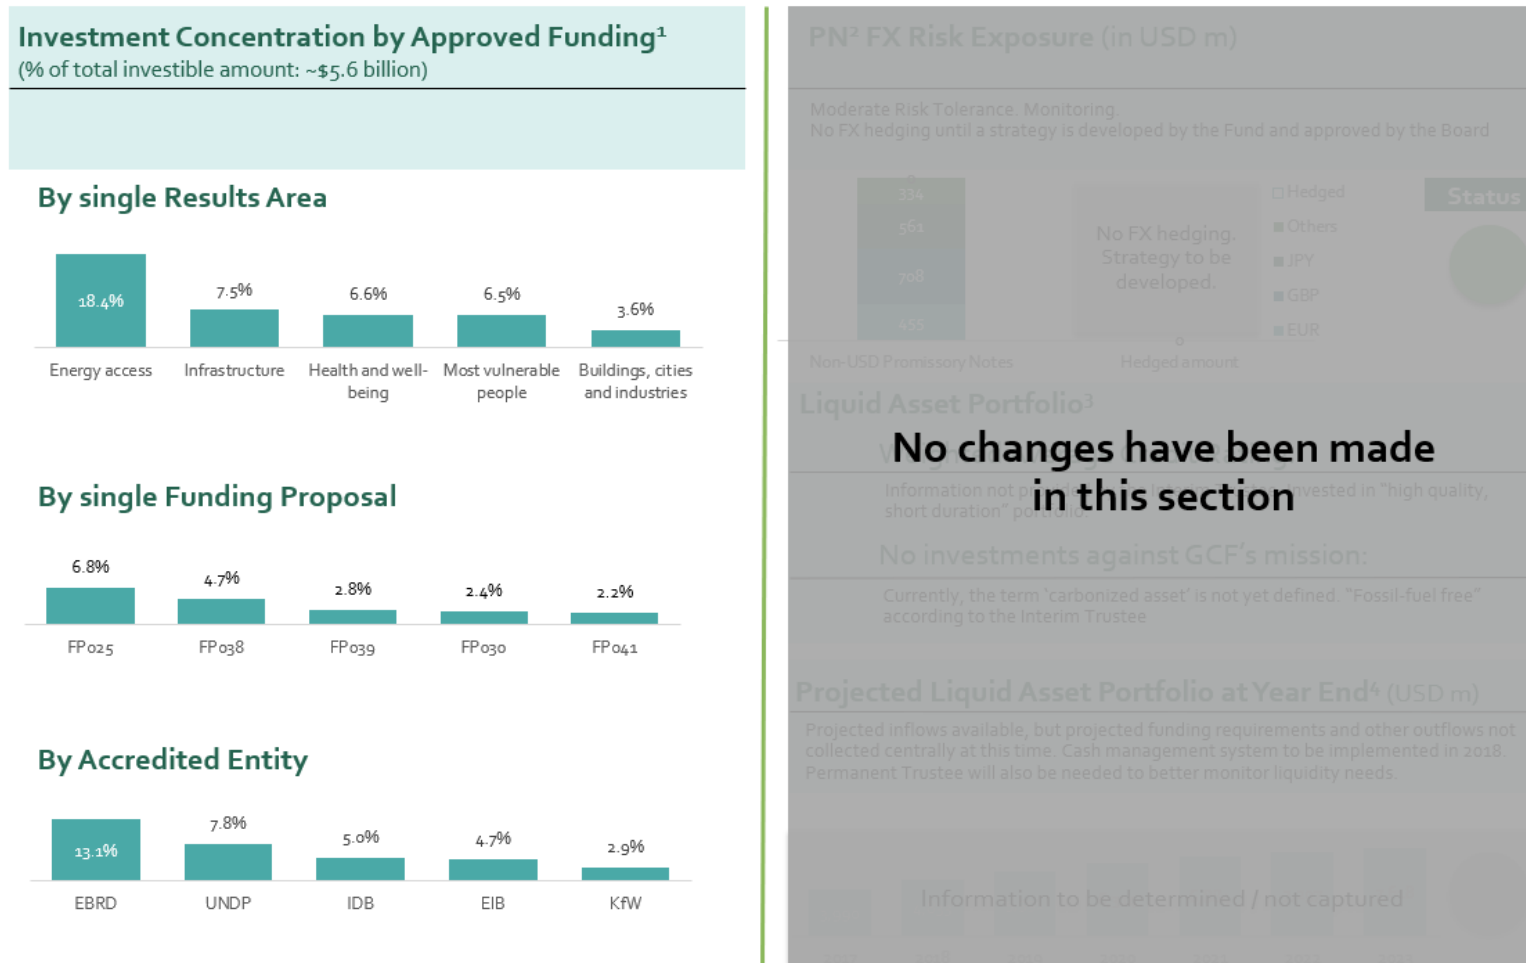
Investment Concentration by Approved Funding¹
(% of total investible amount: ~$5.6 billion)

By single Results Area

| 18.4% | 7.5% | 6.6% | 6.5% | 3.6% |
|---|---|---|---|---|
| Energy access | Infrastructure | Health and well-being | Most vulnerable people | Buildings, cities and industries |

By single Funding Proposal

| 6.8% | 4.7% | 2.8% | 2.4% | 2.2% |
|---|---|---|---|---|
| FP025 | FP038 | FP039 | FP030 | FP041 |

By Accredited Entity

| 13.1% | 7.8% | 5.0% | 4.7% | 2.9% |
|---|---|---|---|---|
| EBRD | UNDP | IDB | EIB | KfW |

PN² FX Risk Exposure (in USD m)

Moderate Risk Tolerance. Monitoring.
No FX hedging until a strategy is developed by the Fund and approved by the Board

334
561
708
436
Non-USD Promissory Notes

No FX hedging. Strategy to be developed.
0
Hedged amount

Hedged
Others
JPY
GBP
EUR

Status

Liquid Asset Portfolio³

No changes have been made in this section

Information not pr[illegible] invested in "high quality, short duration" portfolio

No investments against GCF's mission:

Currently, the term 'carbonized asset' is not yet defined. "Fossil-fuel free" according to the Interim Trustee

Projected Liquid Asset Portfolio at Year End⁴ (USD m)

Projected inflows available, but projected funding requirements and other outflows not collected centrally at this time. Cash management system to be implemented in 2018. Permanent Trustee will also be needed to better monitor liquidity needs.

Information to be determined / not captured